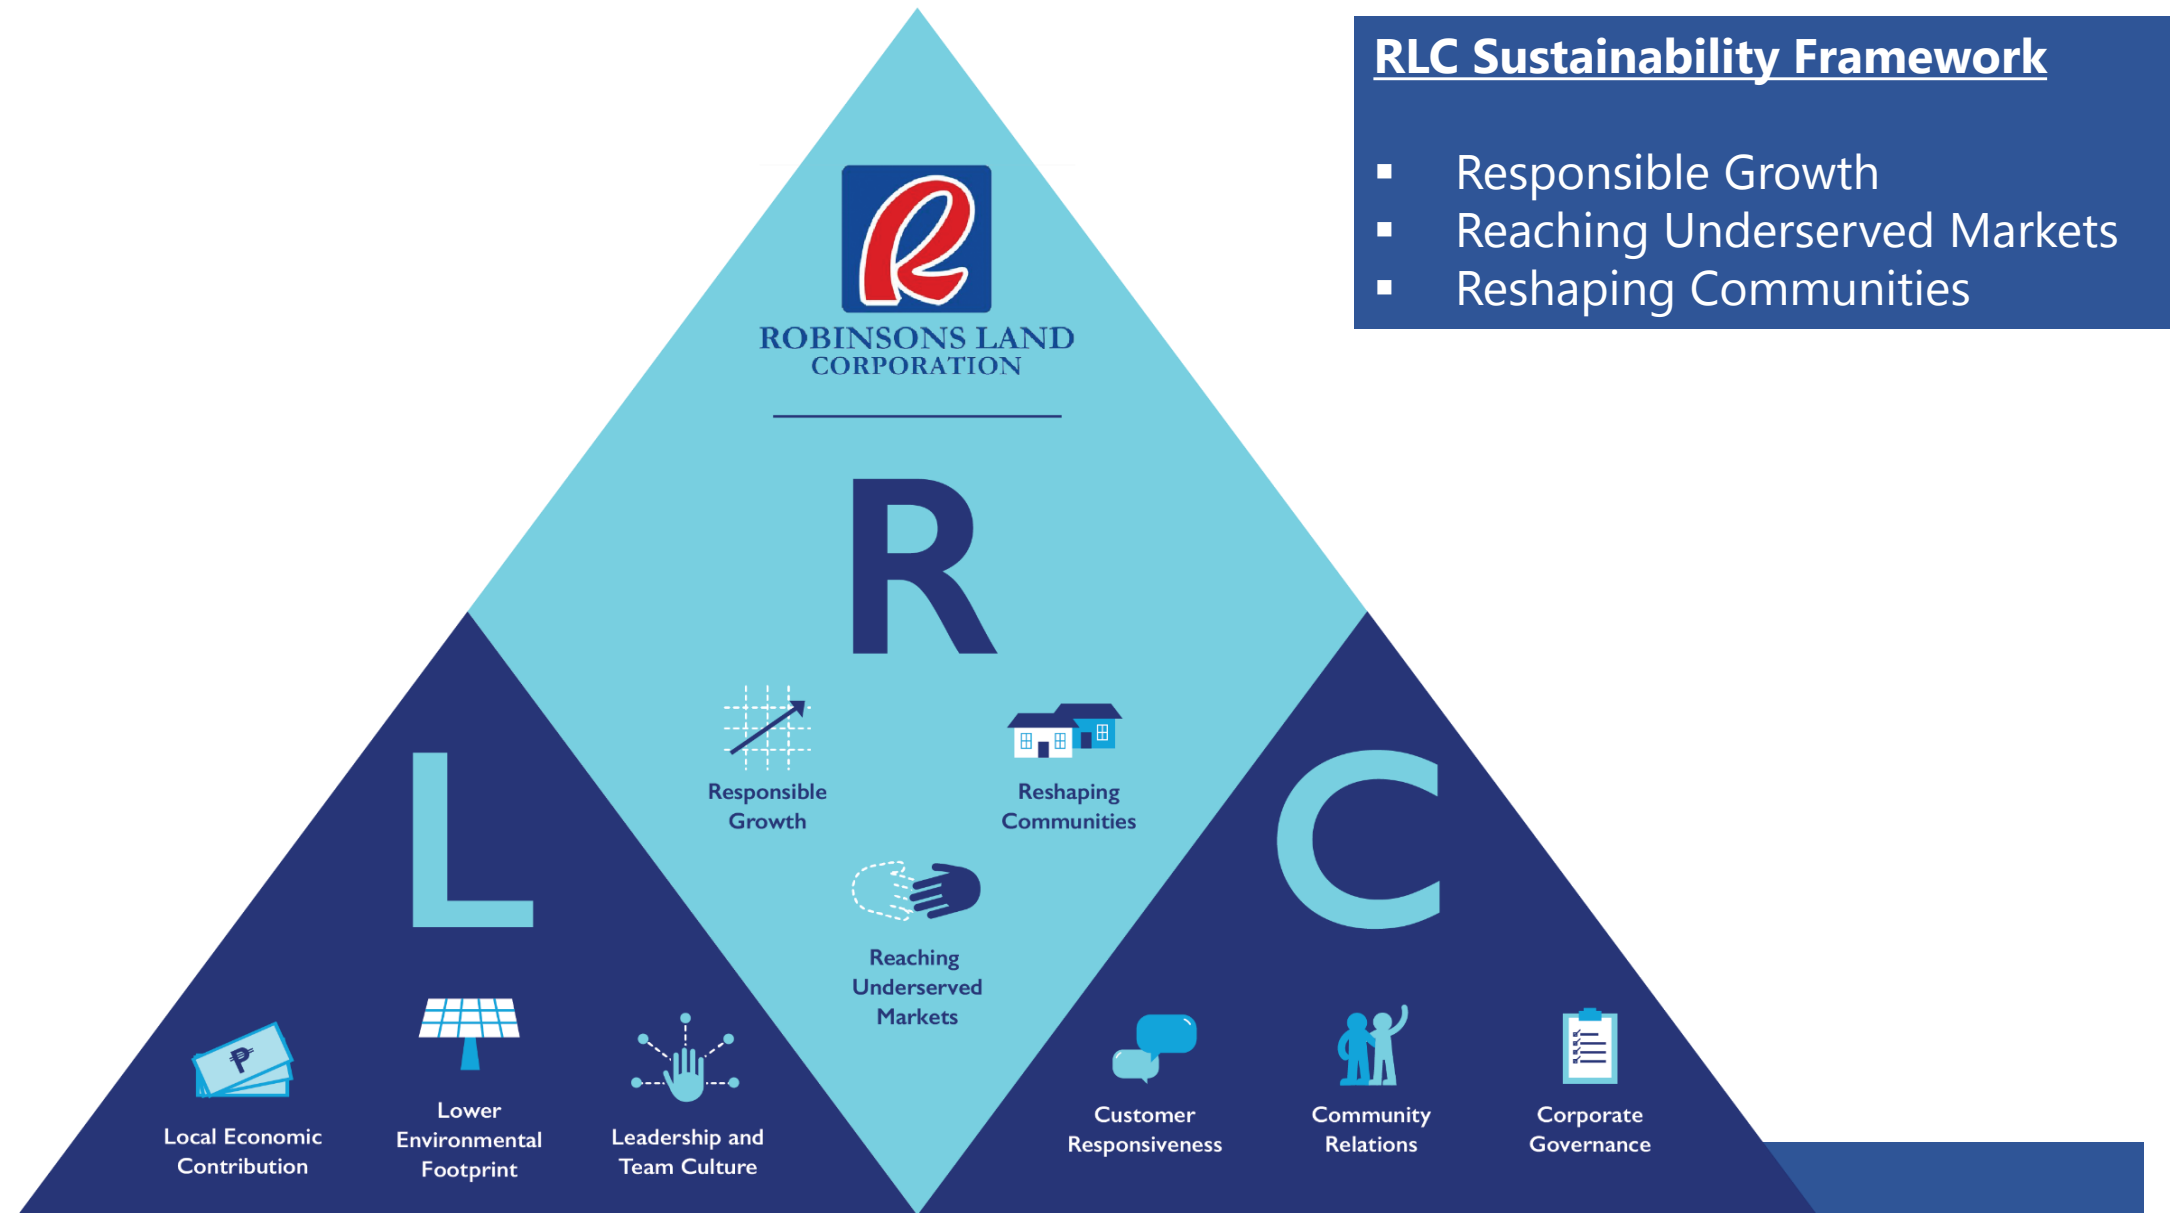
RLC Sustainability Framework

- Responsible Growth
- Reaching Underserved Markets
- Reshaping Communities

ROBINSONS LAND CORPORATION

R

Responsible Growth

Reshaping Communities

Reaching Underserved Markets

L

Local Economic Contribution

Lower Environmental Footprint

Leadership and Team Culture

C

Customer Responsiveness

Community Relations

Corporate Governance